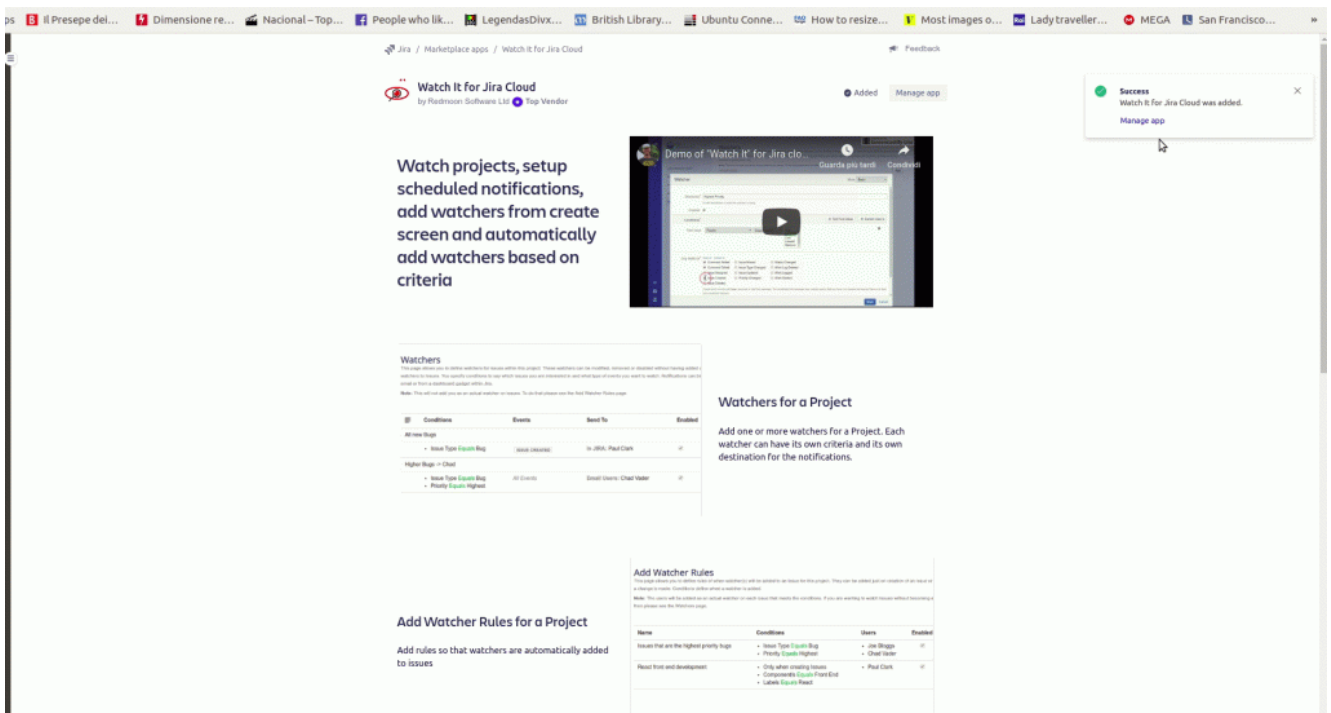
ps Il Presepe dei... Dimensione re... Nacional – Top... People who lik... LegendasDivx... British Library... Ubuntu Conne... How to resize... Most images o... Lady traveller... MEGA San Francisco... »

Jira / Marketplace apps / Watch It for Jira Cloud

Feedback

Watch It for Jira Cloud
by Redmoon Software Ltd Top Vendor

Added Manage app

Success
Watch It for Jira Cloud was added.
Manage app

Watch projects, setup scheduled notifications, add watchers from create screen and automatically add watchers based on criteria

Demo of "Watch It" for Jira clo...
Guarda più tardi Condividi

Watchers

| Conditions | Events | Send To | Enabled |
|---|---|---|---|
| All new Bugs | | | |
| • Issue Type Equals Bug | ISSUE CREATED | In JIRA : Paul Clark | |
| Higher Bugs -> Chad | | | |
| • Issue Type Equals Bug • Priority Equals Highest | All Events | Email Users : Chad Vader | |

Watchers for a Project

Add one or more watchers for a Project. Each watcher can have its own criteria and its own destination for the notifications.

Add Watcher Rules

| Name | Conditions | Users | Enabled |
|---|---|---|---|
| Issues that are the highest priority bugs | • Issue Type Equals Bug • Priority Equals Highest | • Joe Bloggs • Chad Vader | |
| React front end development | • Only when creating issues • Components Equals Front End • Labels Equals React | • Paul Clark | |

Add Watcher Rules for a Project

Add rules so that watchers are automatically added to issues